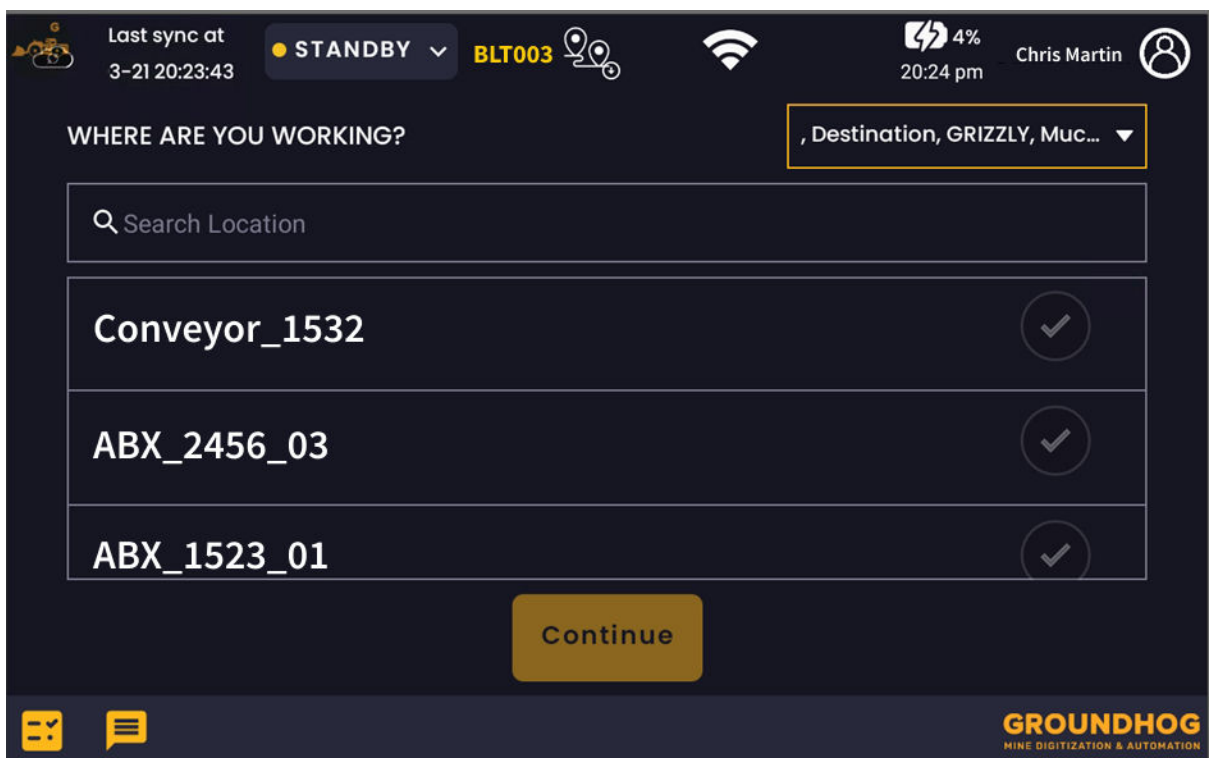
Last sync at
3-21 20:23:43

STANDBY

BLT003

4%
20:24 pm

Chris Martin

WHERE ARE YOU WORKING?

, Destination, GRIZZLY, Muc...

Search Location

Conveyor_1532

ABX_2456_03

ABX_1523_01

Continue

GROUNDHOG
MINE DIGITIZATION & AUTOMATION